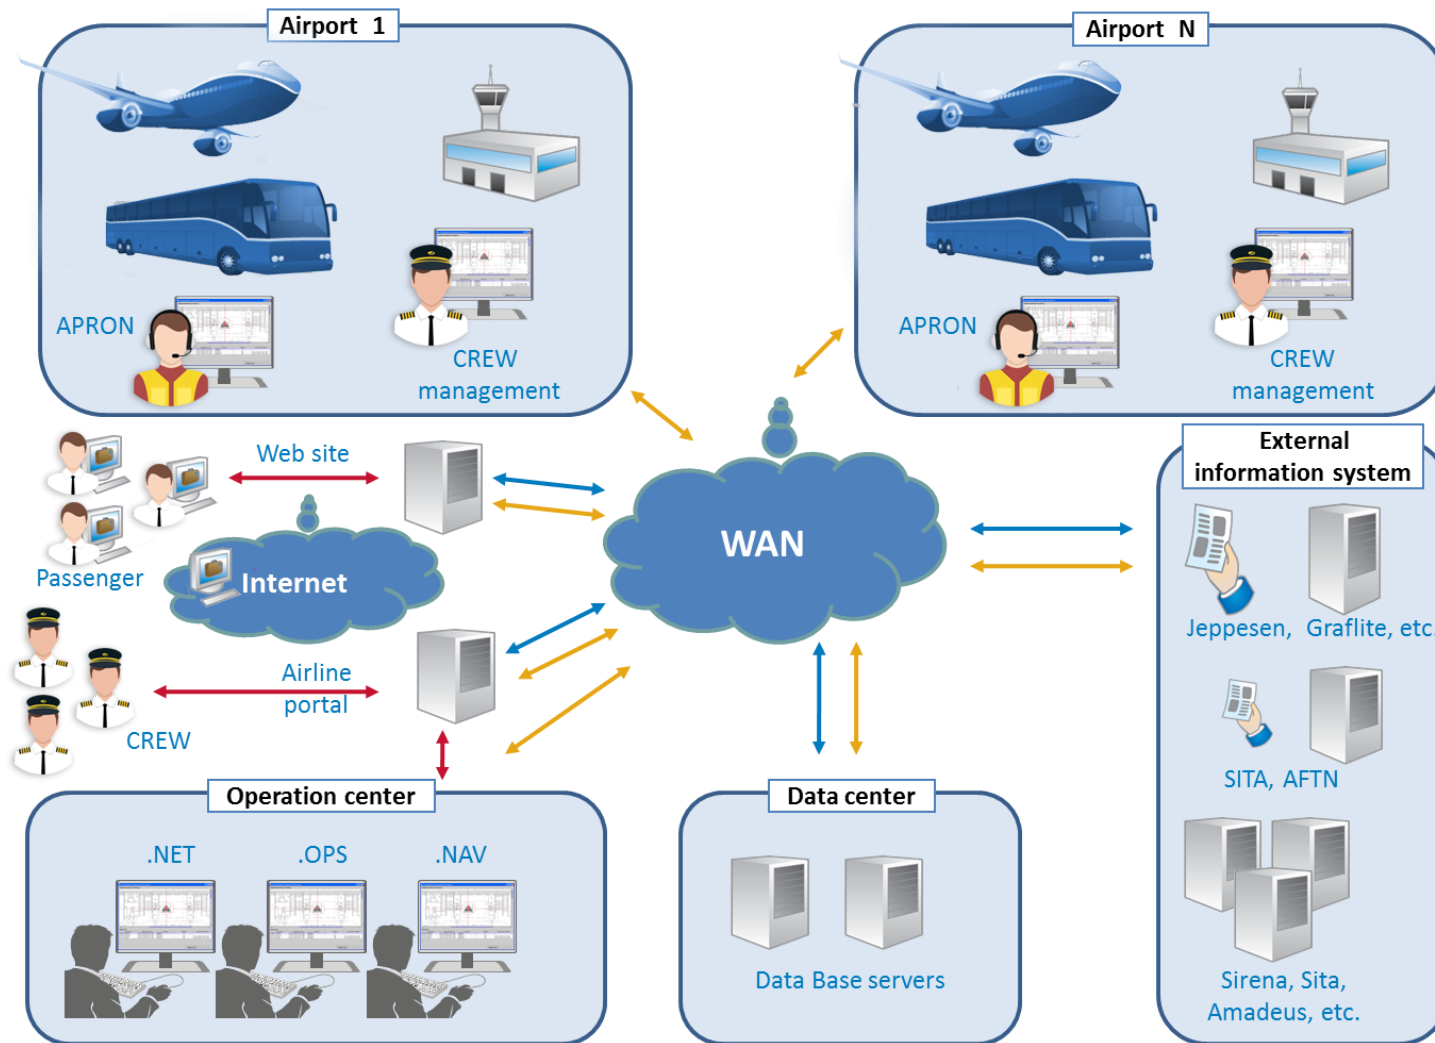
Airport 1

APRON

CREW management

Airport N

APRON

CREW management

Web site

Passenger

Internet

WAN

Airline portal

CREW

External information system

Jeppesen, Graflite, etc

SITA, AFTN

Sirena, Sita, Amadeus, etc.

Operation center

.NET

.OPS

.NAV

Data center

Data Base servers